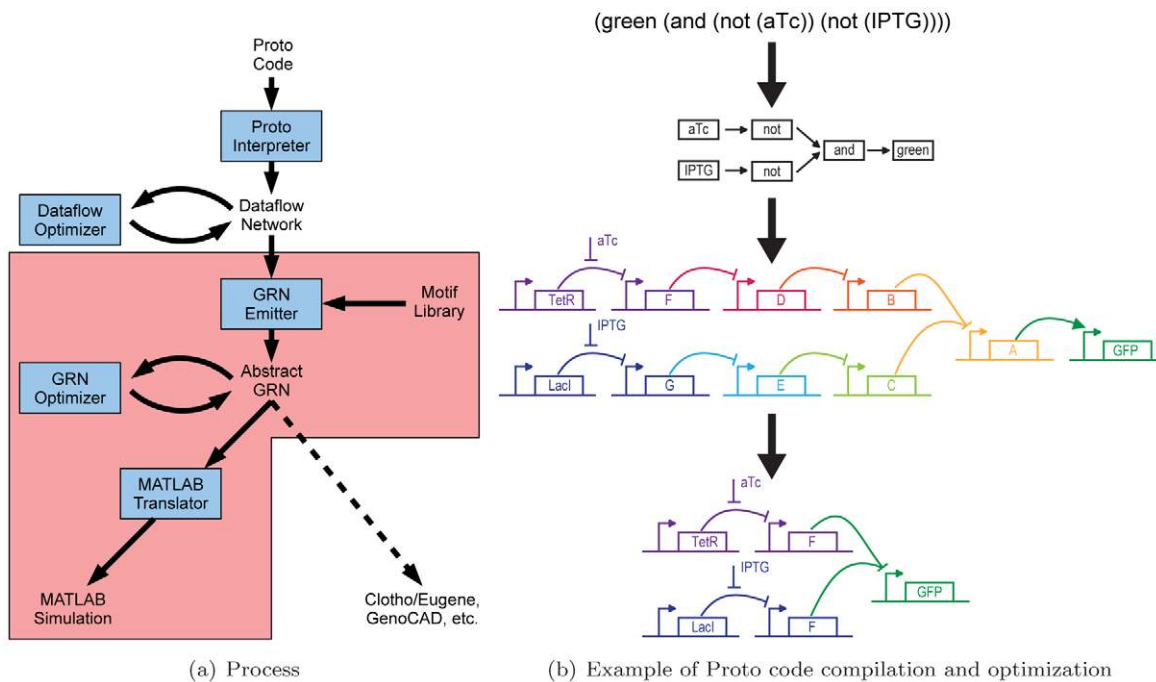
Proto Code

Proto Interpreter

Dataflow Optimizer

Dataflow Network

GRN Emitter

Motif Library

GRN Optimizer

Abstract GRN

MATLAB Translator

MATLAB Simulation

Clotho/Eugene, GenoCAD, etc.

(a) Process

(green (and (not (aTc)) (not (IPTG))))

aTc

not

IPTG

not

and

green

aTc

TetR

F

D

B

IPTG

LacI

G

E

C

A

GFP

aTc

TetR

F

IPTG

LacI

F

GFP

(b) Example of Proto code compilation and optimization